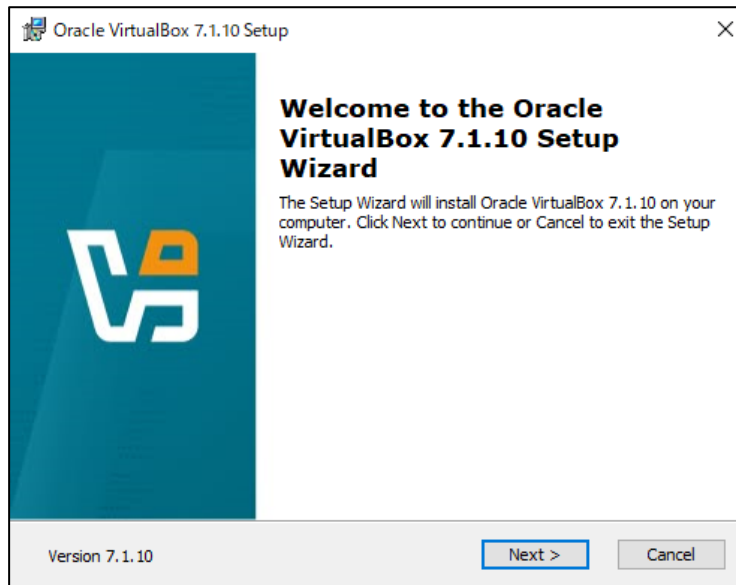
Oracle VirtualBox 7.1.10 Setup

×

Welcome to the Oracle VirtualBox 7.1.10 Setup Wizard

The Setup Wizard will install Oracle VirtualBox 7.1.10 on your computer. Click Next to continue or Cancel to exit the Setup Wizard.

Version 7.1.10

Next >

Cancel